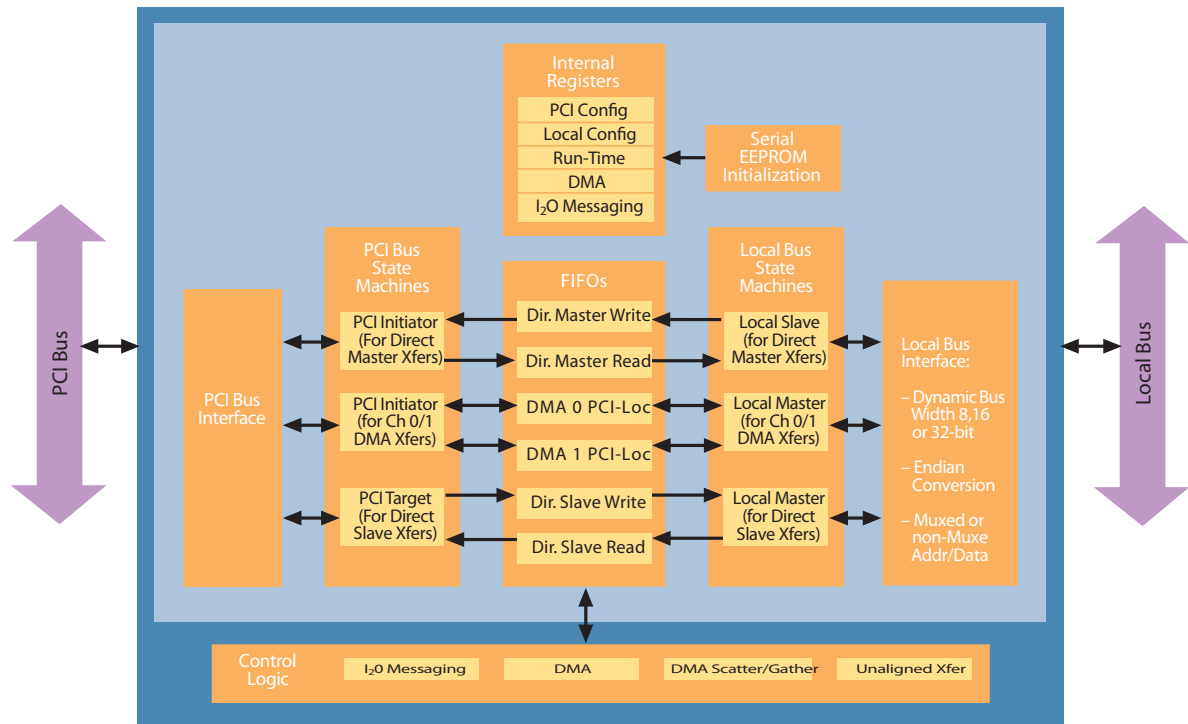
PCI Bus

Internal Registers
PCI Config
Local Config
Run-Time
DMA
$I_2O$ Messaging

Serial EEPROM Initialization

PCI Bus Interface

PCI Bus State Machines
PCI Initiator (For Direct Master Xfers)
PCI Initiator (for Ch 0/1 DMA Xfers)
PCI Target (For Direct Slave Xfers)

FIFOs
Dir. Master Write
Dir. Master Read
DMA 0 PCI-Loc
DMA 1 PCI-Loc
Dir. Slave Write
Dir. Slave Read

Local Bus State Machines
Local Slave (for Direct Master Xfers)
Local Master (for Ch 0/1 DMA Xfers)
Local Master (for Direct Slave Xfers)

Local Bus Interface:
– Dynamic Bus Width 8,16 or 32-bit
– Endian Conversion
– Muxed or non-Muxe Addr/Data

Local Bus

Control Logic
$I_2O$ Messaging
DMA
DMA Scatter/Gather
Unaligned Xfer